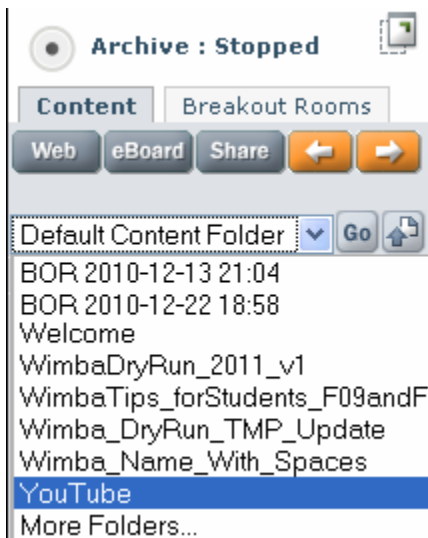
Archive : Stopped

Content Breakout Rooms

Web eBoard Share

Default Content Folder Go

BOR 2010-12-13 21:04
BOR 2010-12-22 18:58
Welcome
WimbaDryRun_2011_v1
WimbaTips_forStudents_F09andF
Wimba_DryRun_TMP_Update
Wimba_Name_With_Spaces
YouTube
More Folders...